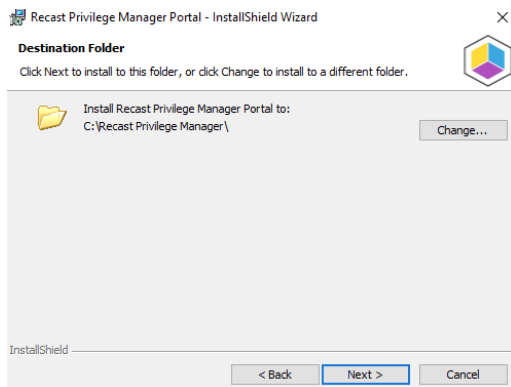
Recast Privilege Manager Portal - InstallShield Wizard

×

Destination Folder

Click Next to install to this folder, or click Change to install to a different folder.

Install Recast Privilege Manager Portal to:
C:\Recast Privilege Manager\

Change...

InstallShield

< Back

Next >

Cancel